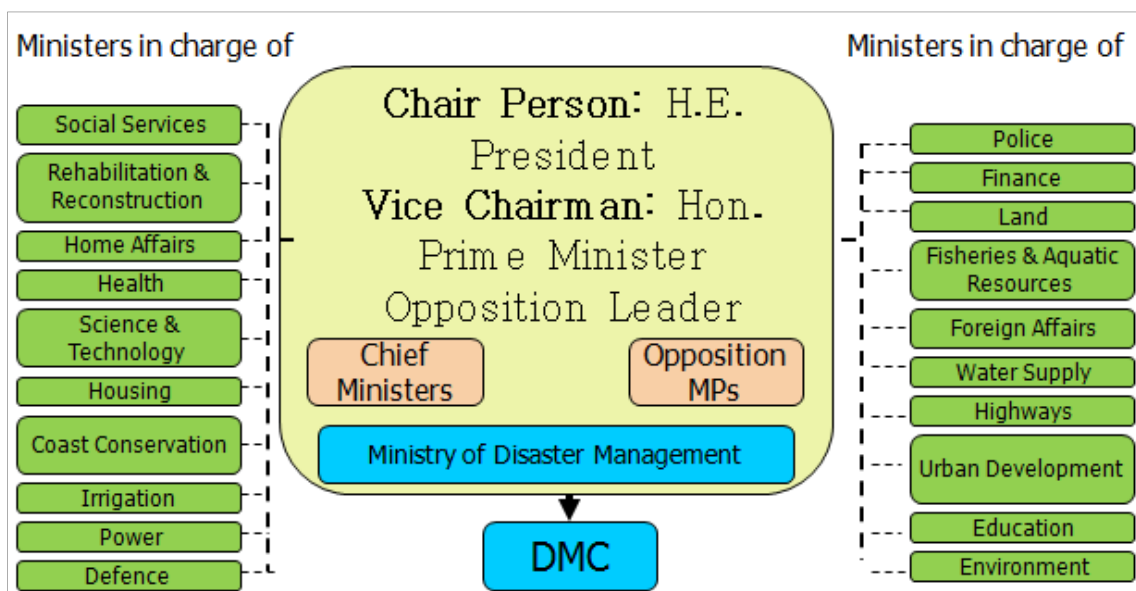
Ministers in charge of

Social Services
Rehabilitation & Reconstruction
Home Affairs
Health
Science & Technology
Housing
Coast Conservation
Irrigation
Power
Defence

Chair Person: H.E. President
Vice Chairman: Hon. Prime Minister
Opposition Leader

Chief Ministers
Opposition MPs

Ministry of Disaster Management

DMC

Ministers in charge of

Police
Finance
Land
Fisheries & Aquatic Resources
Foreign Affairs
Water Supply
Highways
Urban Development
Education
Environment